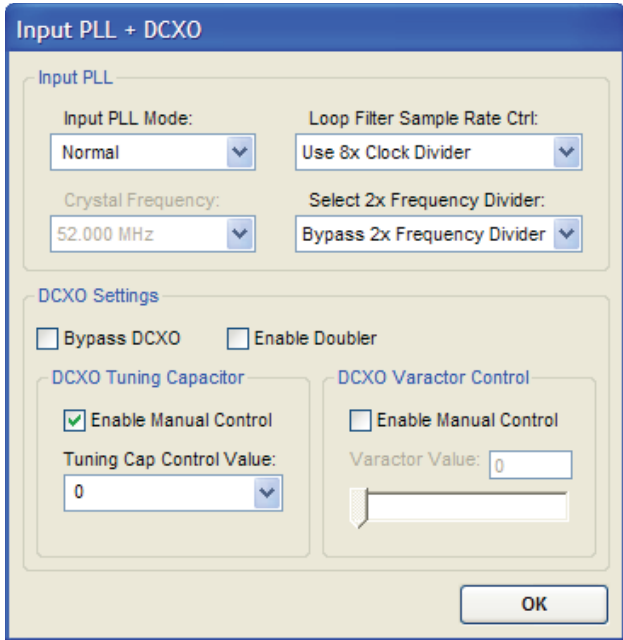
Input PLL + DCXO

Input PLL

Input PLL Mode:
Normal

Loop Filter Sample Rate Ctrl:
Use 8x Clock Divider

Crystal Frequency:
52.000 MHz

Select 2x Frequency Divider:
Bypass 2x Frequency Divider

DCXO Settings

Bypass DCXO
Enable Doubler

DCXO Tuning Capacitor

Enable Manual Control

Tuning Cap Control Value:
0

DCXO Varactor Control

Enable Manual Control

Varactor Value: 0

OK